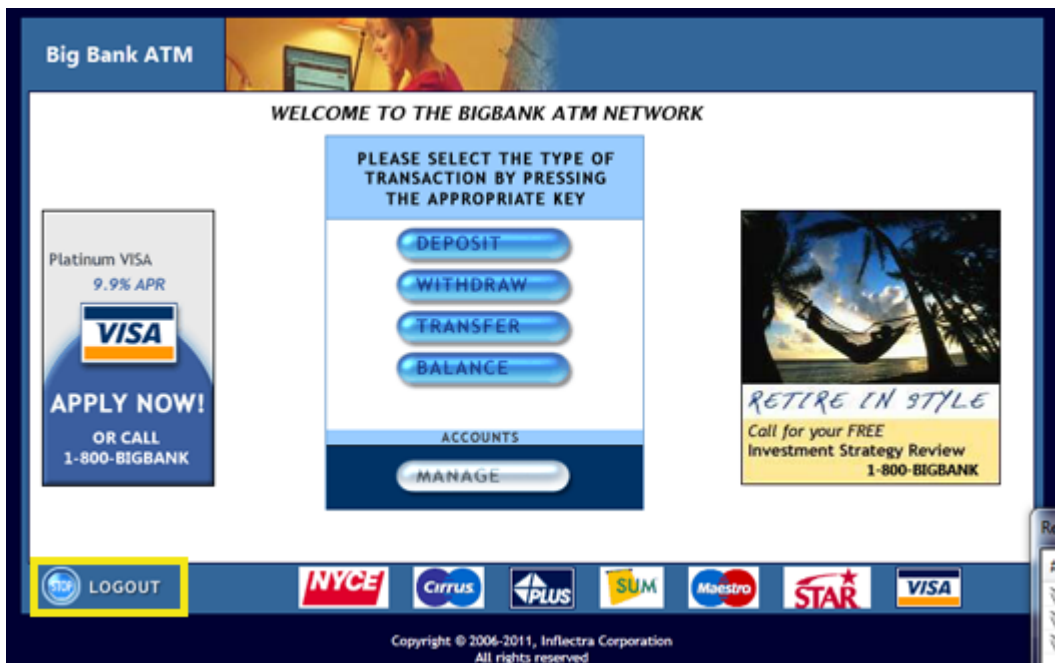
Big Bank ATM

WELCOME TO THE BIGBANK ATM NETWORK

Platinum VISA
9.9% APR
VISA
APPLY NOW!
OR CALL
1-800-BIGBANK

PLEASE SELECT THE TYPE OF TRANSACTION BY PRESSING THE APPROPRIATE KEY

DEPOSIT
WITHDRAW
TRANSFER
BALANCE

ACCOUNTS
MANAGE

RETIRE IN STYLE
Call for your FREE
Investment Strategy Review
1-800-BIGBANK

STOP LOGOUT

NYCE Cirrus PLUS SUM Maestro STAR VISA

Copyright © 2006-2011, Inflectra Corporation
All rights reserved